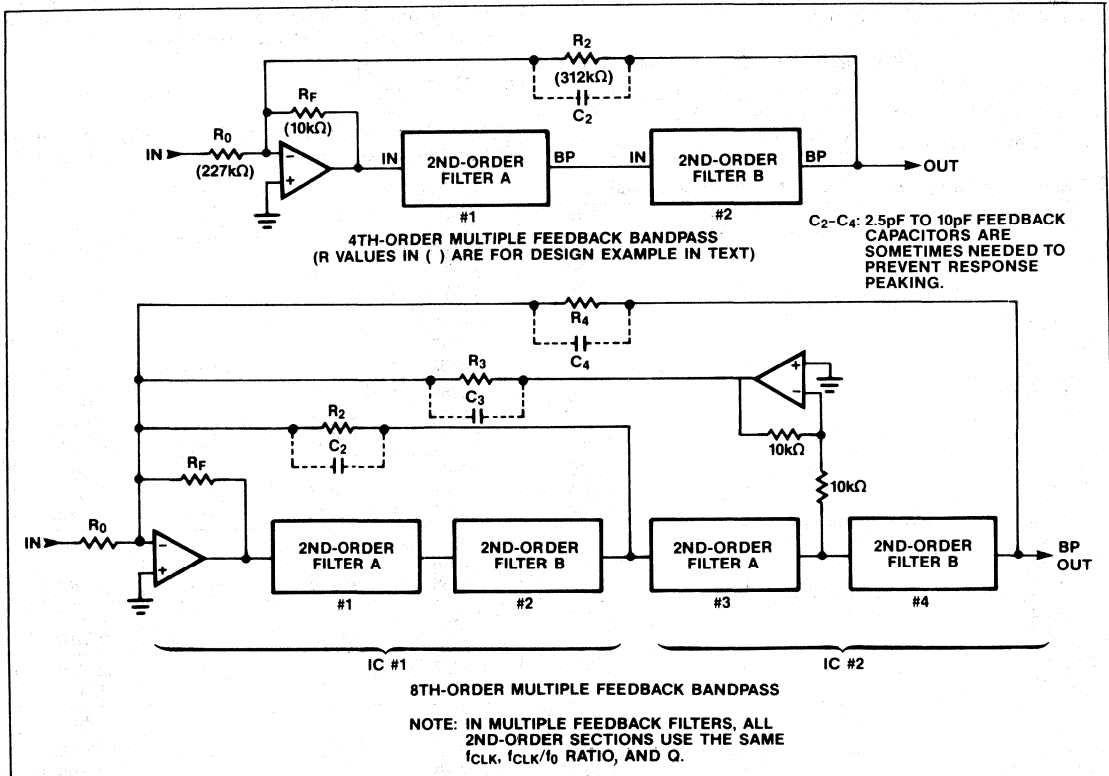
$R_2$
(312k$\Omega$)
$C_2$
$R_F$
(10k$\Omega$)
IN
$R_0$
(227k$\Omega$)
-
+
IN
2ND-ORDER FILTER A
BP
IN
2ND-ORDER FILTER B
BP
OUT
#1
#2
4TH-ORDER MULTIPLE FEEDBACK BANDPASS
(R VALUES IN ( ) ARE FOR DESIGN EXAMPLE IN TEXT)

$C_2$–$C_4$: 2.5pF TO 10pF FEEDBACK CAPACITORS ARE SOMETIMES NEEDED TO PREVENT RESPONSE PEAKING.

$R_4$
$C_4$
$R_3$
$C_3$
+
-
$R_2$
$C_2$
10k$\Omega$
$R_F$
10k$\Omega$
IN
$R_0$
-
+
2ND-ORDER FILTER A
2ND-ORDER FILTER B
2ND-ORDER FILTER A
2ND-ORDER FILTER B
BP OUT
#1
#2
#3
#4
IC #1
IC #2
8TH-ORDER MULTIPLE FEEDBACK BANDPASS

NOTE: IN MULTIPLE FEEDBACK FILTERS, ALL 2ND-ORDER SECTIONS USE THE SAME $f_{CLK}$, $f_{CLK}/f_0$ RATIO, AND Q.